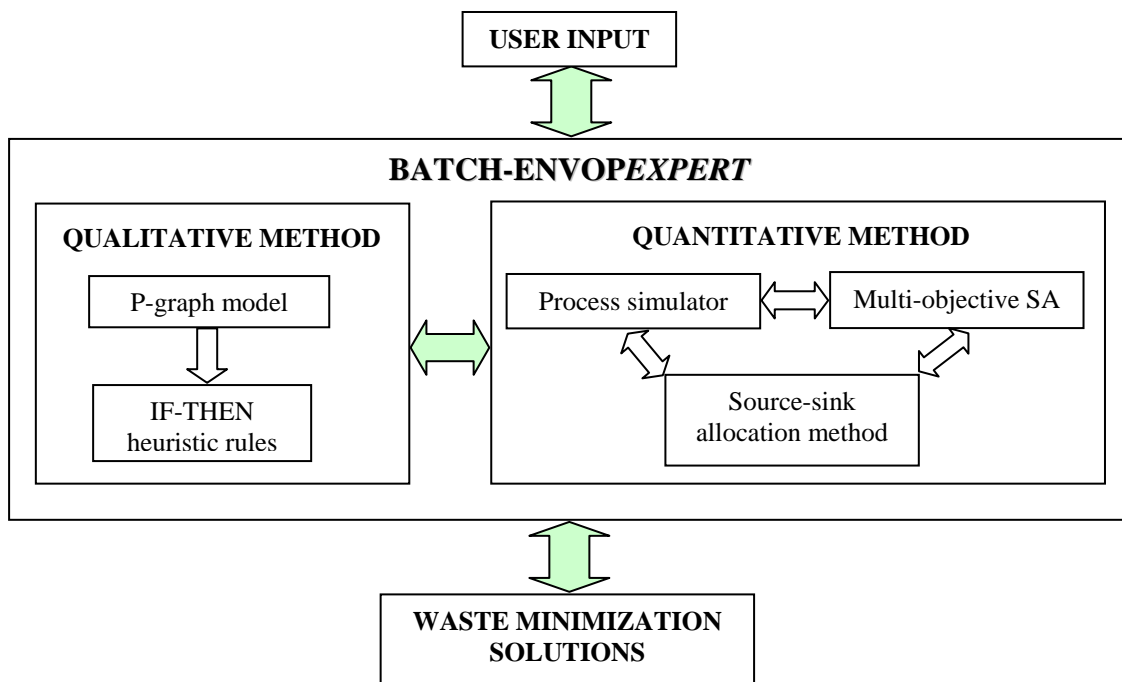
USER INPUT

BATCH-ENVOPEXPERT

QUALITATIVE METHOD

P-graph model

IF-THEN heuristic rules

QUANTITATIVE METHOD

Process simulator

Multi-objective SA

Source-sink allocation method

WASTE MINIMIZATION SOLUTIONS